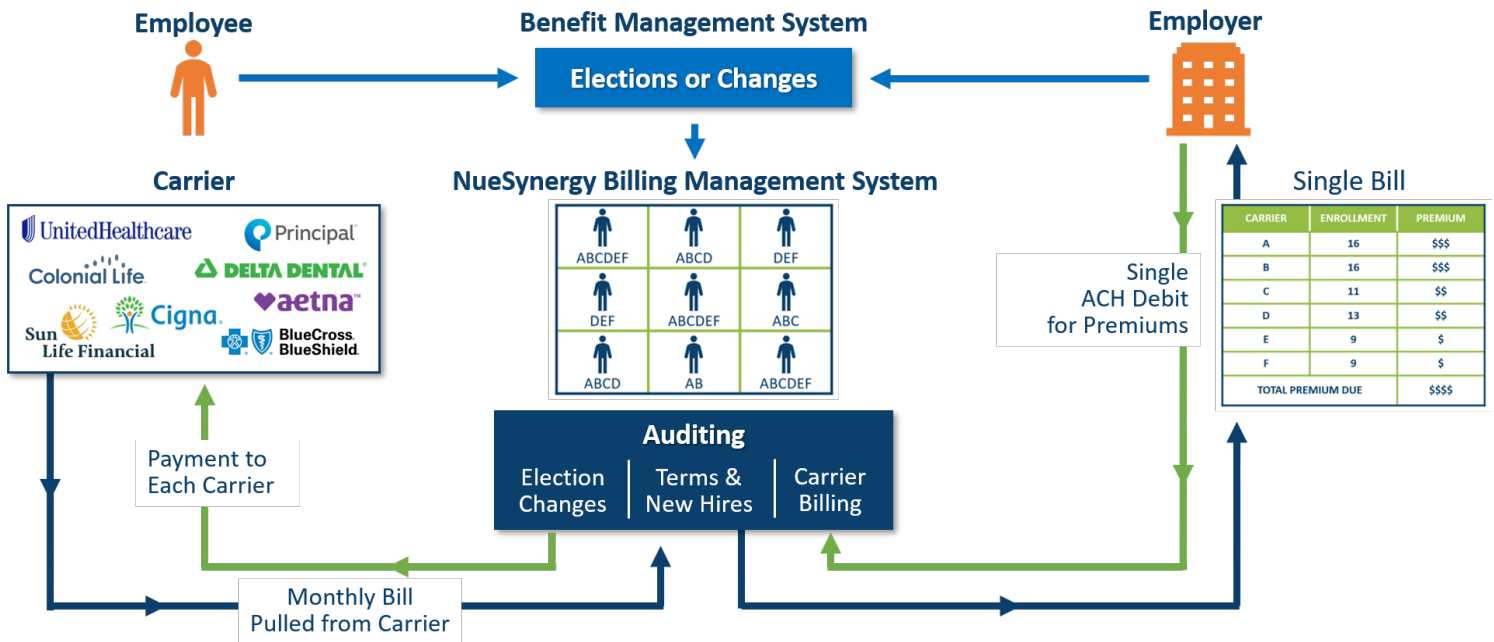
Employee

Benefit Management System

Elections or Changes

Employer

Carrier

UnitedHealthcare
Principal
Colonial Life
DELTA DENTAL
aetna
Sun Life Financial
Cigna
BlueCross BlueShield

NueSynergy Billing Management System

| ABCDEF | ABCD | DEF |
|---|---|---|
| DEF | ABCDEF | ABC |
| ABCD | AB | ABCDEF |

Single Bill

| CARRIER | ENROLLMENT | PREMIUM |
|---|---|---|
| A | 16 | $$$ |
| B | 16 | $$$ |
| C | 11 | $$ |
| D | 13 | $$ |
| E | 9 | $ |
| F | 9 | $ |
| TOTAL PREMIUM DUE | | $$$$ |

Single ACH Debit for Premiums

Payment to Each Carrier

Auditing

Election Changes

Terms & New Hires

Carrier Billing

Monthly Bill Pulled from Carrier